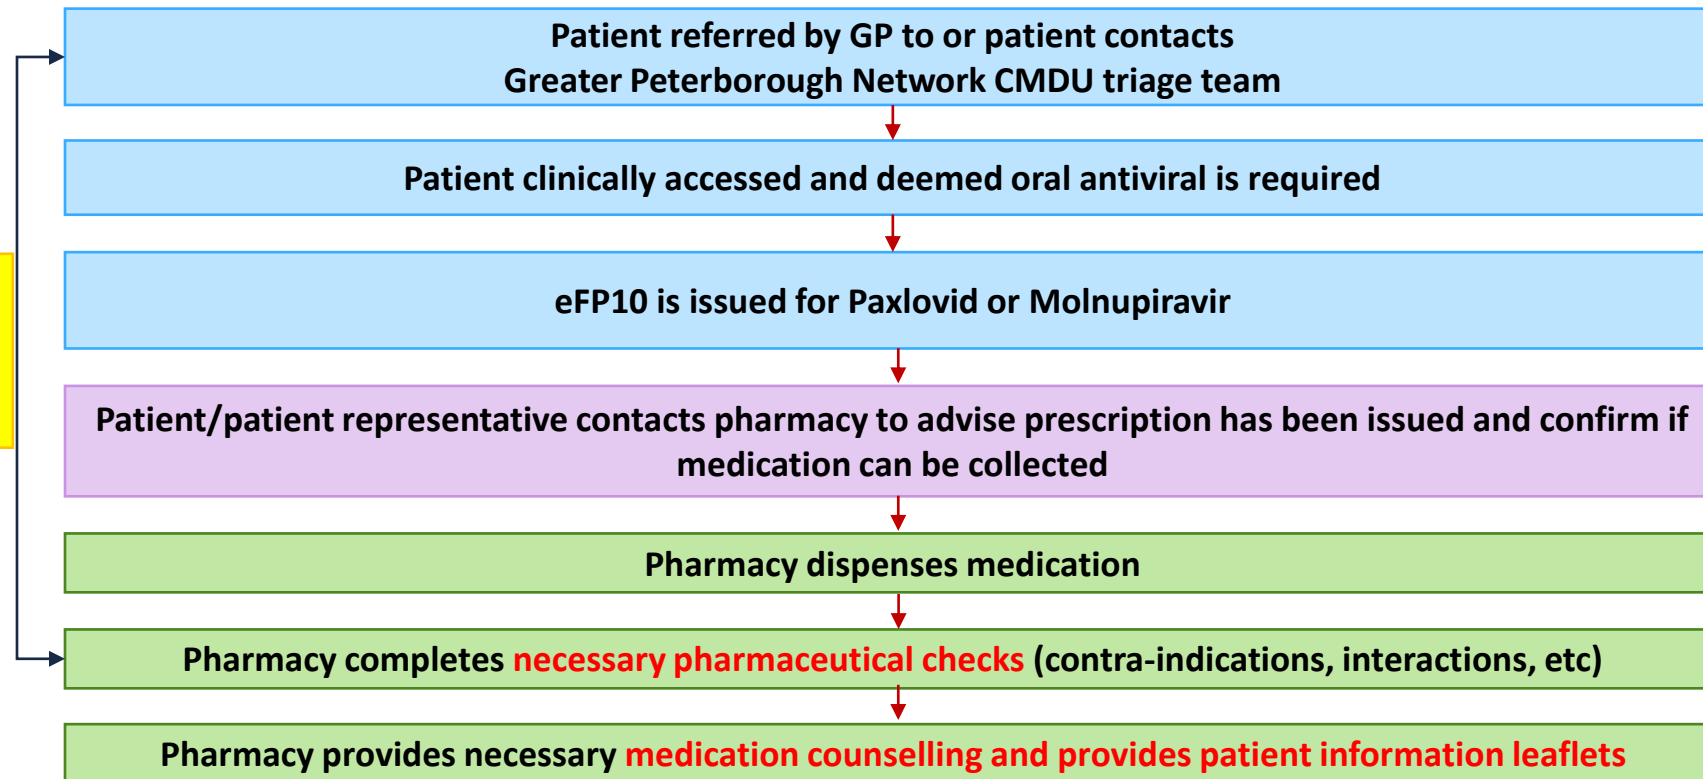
Patient referred by GP to or patient contacts
Greater Peterborough Network CMDU triage team

Patient clinically accessed and deemed oral antiviral is required

eFP10 is issued for Paxlovid or Molnupiravir

Patient/patient representative contacts pharmacy to advise prescription has been issued and confirm if medication can be collected

Pharmacy dispenses medication

Pharmacy completes necessary pharmaceutical checks (contra-indications, interactions, etc)

Pharmacy provides necessary medication counselling and provides patient information leaflets